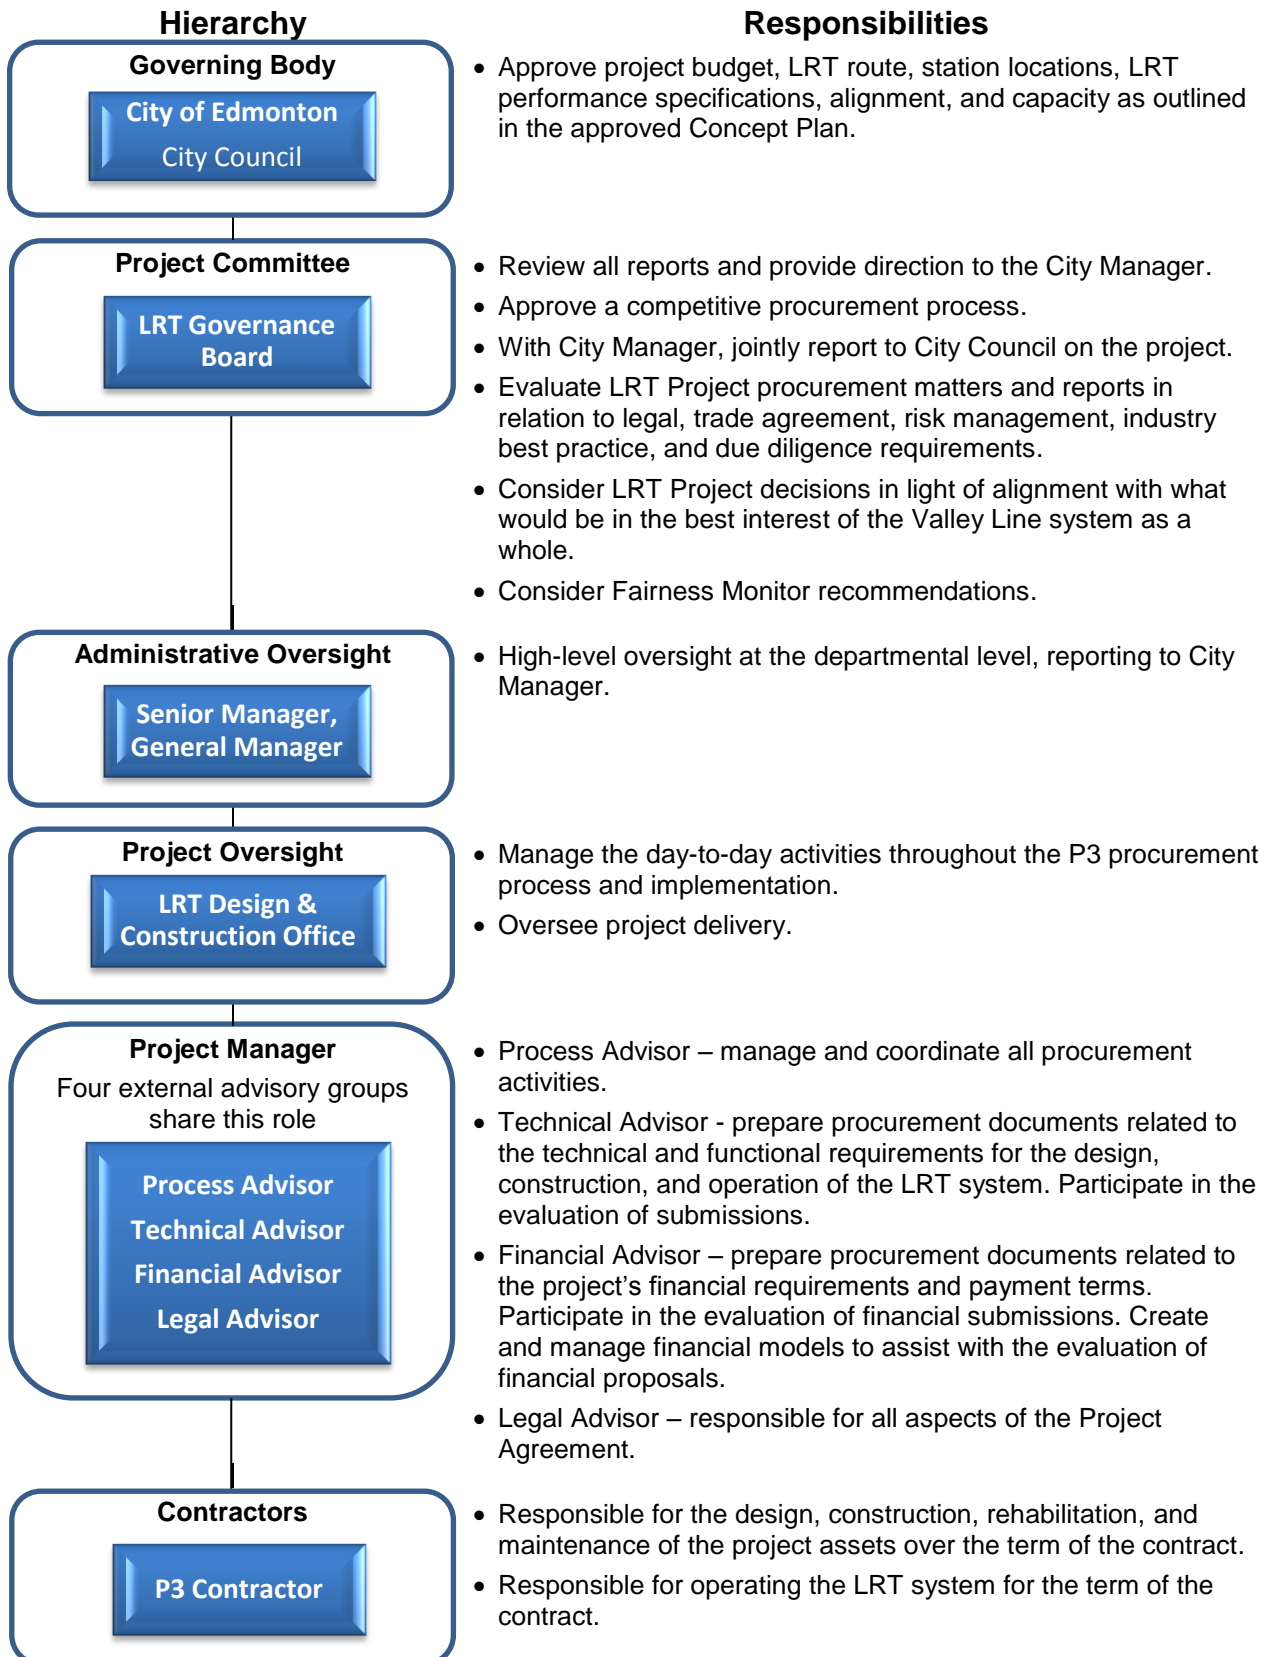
Hierarchy

Responsibilities

Governing Body

City of Edmonton
City Council

- Approve project budget, LRT route, station locations, LRT performance specifications, alignment, and capacity as outlined in the approved Concept Plan.

Project Committee

LRT Governance Board

- Review all reports and provide direction to the City Manager.
- Approve a competitive procurement process.
- With City Manager, jointly report to City Council on the project.
- Evaluate LRT Project procurement matters and reports in relation to legal, trade agreement, risk management, industry best practice, and due diligence requirements.
- Consider LRT Project decisions in light of alignment with what would be in the best interest of the Valley Line system as a whole.
- Consider Fairness Monitor recommendations.

Administrative Oversight

Senior Manager, General Manager

- High-level oversight at the departmental level, reporting to City Manager.

Project Oversight

LRT Design & Construction Office

- Manage the day-to-day activities throughout the P3 procurement process and implementation.
- Oversee project delivery.

Project Manager

Four external advisory groups share this role

Process Advisor
Technical Advisor
Financial Advisor
Legal Advisor

- Process Advisor – manage and coordinate all procurement activities.
- Technical Advisor - prepare procurement documents related to the technical and functional requirements for the design, construction, and operation of the LRT system. Participate in the evaluation of submissions.
- Financial Advisor – prepare procurement documents related to the project's financial requirements and payment terms. Participate in the evaluation of financial submissions. Create and manage financial models to assist with the evaluation of financial proposals.
- Legal Advisor – responsible for all aspects of the Project Agreement.

Contractors

P3 Contractor

- Responsible for the design, construction, rehabilitation, and maintenance of the project assets over the term of the contract.
- Responsible for operating the LRT system for the term of the contract.